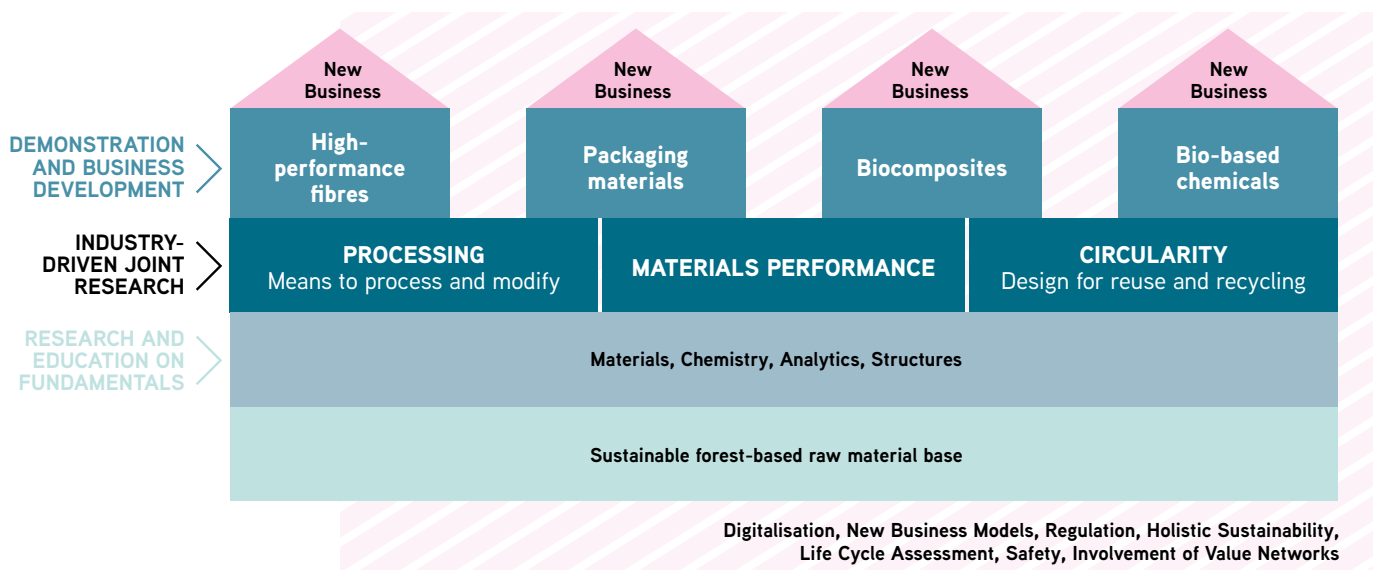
New Business

New Business

New Business

New Business

DEMONSTRATION AND BUSINESS DEVELOPMENT

High-performance fibres

Packaging materials

Biocomposites

Bio-based chemicals

INDUSTRY-DRIVEN JOINT RESEARCH

PROCESSING
Means to process and modify

MATERIALS PERFORMANCE

CIRCULARITY
Design for reuse and recycling

RESEARCH AND EDUCATION ON FUNDAMENTALS

Materials, Chemistry, Analytics, Structures

Sustainable forest-based raw material base

Digitalisation, New Business Models, Regulation, Holistic Sustainability, Life Cycle Assessment, Safety, Involvement of Value Networks